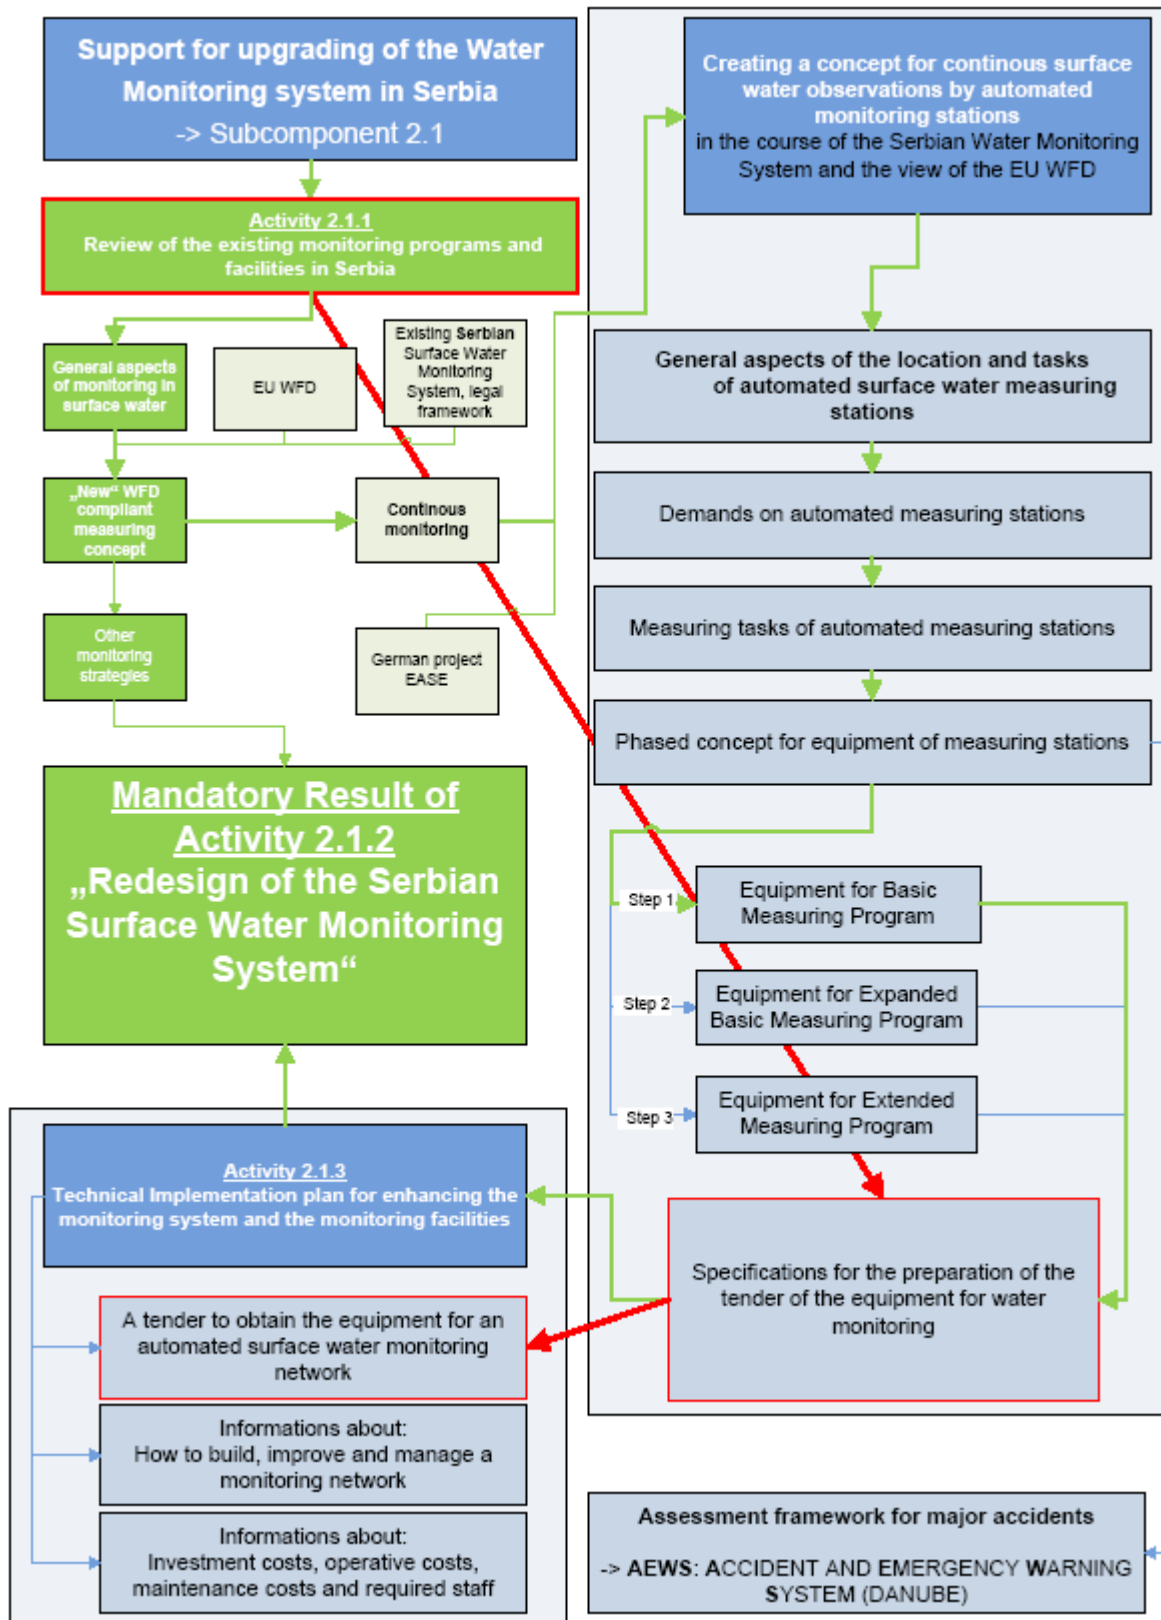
Support for upgrading of the Water Monitoring system in Serbia
-> Subcomponent 2.1

Activity 2.1.1
Review of the existing monitoring programs and facilities in Serbia

General aspects of monitoring in surface water

EU WFD

Existing Serbian Surface Water Monitoring System, legal framework

„New“ WFD compliant measuring concept

Continous monitoring

Other monitoring strategies

German project EASE

Mandatory Result of Activity 2.1.2
„Redesign of the Serbian Surface Water Monitoring System“

Activity 2.1.3
Technical Implementation plan for enhancing the monitoring system and the monitoring facilities

A tender to obtain the equipment for an automated surface water monitoring network

Informations about:
How to build, improve and manage a monitoring network

Informations about:
Investment costs, operative costs, maintenance costs and required staff

Creating a concept for continous surface water observations by automated monitoring stations
in the course of the Serbian Water Monitoring System and the view of the EU WFD

General aspects of the location and tasks of automated surface water measuring stations

Demands on automated measuring stations

Measuring tasks of automated measuring stations

Phased concept for equipment of measuring stations

Step 1
Equipment for Basic Measuring Program

Step 2
Equipment for Expanded Basic Measuring Program

Step 3
Equipment for Extended Measuring Program

Specifications for the preparation of the tender of the equipment for water monitoring

Assessment framework for major accidents
-> AEWS: ACCIDENT AND EMERGENCY WARNING SYSTEM (DANUBE)